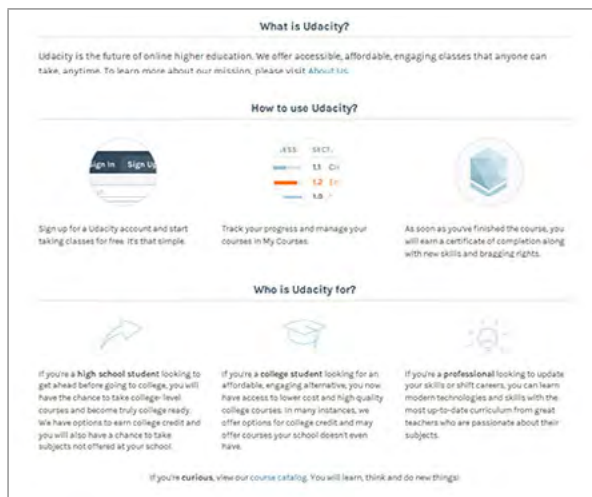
What is Udacity?

Udacity is the future of online higher education. We offer accessible, affordable, engaging classes that anyone can take, anytime. To learn more about our mission, please visit About Us.

How to use Udacity?

Sign In Sign Up

Sign up for a Udacity account and start taking classes for free. It's that simple.

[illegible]ESS SECT.
1.1 Ch
1.2 In
1.3 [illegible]

Track your progress and manage your courses in My Courses.

As soon as you've finished the course, you will earn a certificate of completion along with new skills and bragging rights.

Who is Udacity for?

If you're a high school student looking to get ahead before going to college, you will have the chance to take college-level courses and become truly college ready. We have options to earn college credit and you will also have a chance to take subjects not offered at your school.

If you're a college student looking for an affordable, engaging alternative, you now have access to lower cost and high quality college courses. In many instances, we offer options for college credit and may offer courses your school doesn't even have.

If you're a professional looking to update your skills or shift careers, you can learn modern technologies and skills with the most up-to-date curriculum from great teachers who are passionate about their subjects.

If you're curious, view our course catalog. You will learn, think and do new things!